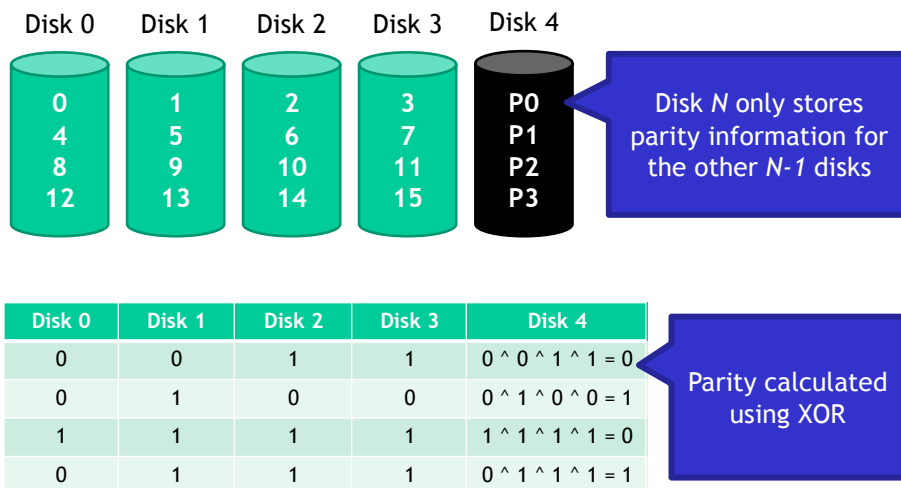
Disk 0
0
4
8
12

Disk 1
1
5
9
13

Disk 2
2
6
10
14

Disk 3
3
7
11
15

Disk 4
P0
P1
P2
P3

Disk *N* only stores parity information for the other *N-1* disks

| Disk 0 | Disk 1 | Disk 2 | Disk 3 | Disk 4 |
|---|---|---|---|---|
| 0 | 0 | 1 | 1 | 0 ^ 0 ^ 1 ^ 1 = 0 |
| 0 | 1 | 0 | 0 | 0 ^ 1 ^ 0 ^ 0 = 1 |
| 1 | 1 | 1 | 1 | 1 ^ 1 ^ 1 ^ 1 = 0 |
| 0 | 1 | 1 | 1 | 0 ^ 1 ^ 1 ^ 1 = 1 |

Parity calculated using XOR